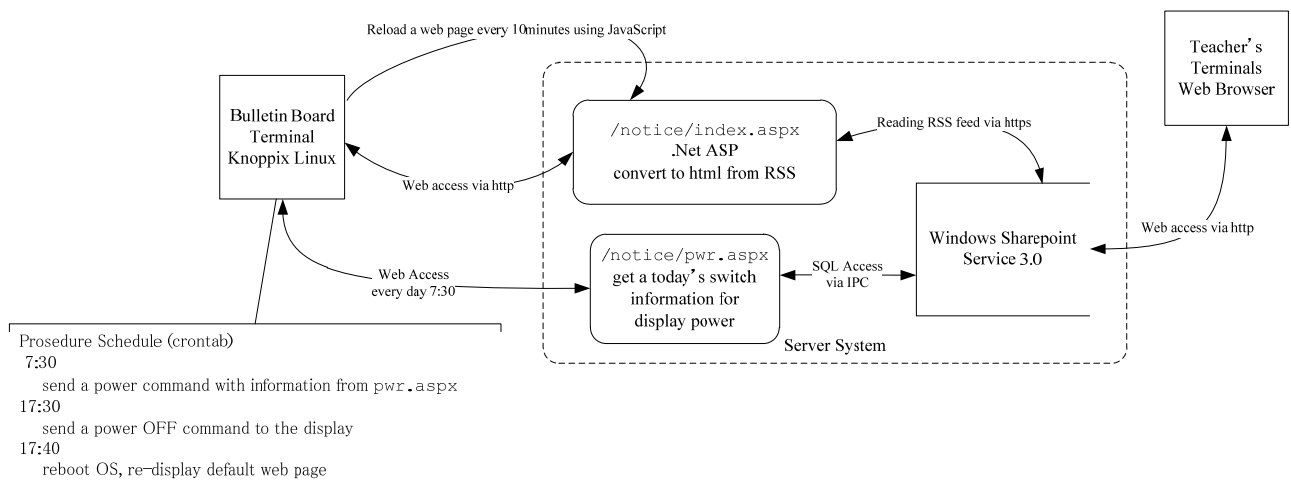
Reload a web page every 10minutes using JavaScript

Bulletin Board Terminal Knoppix Linux

/notice/index.aspx
.Net ASP
convert to html from RSS

Reading RSS feed via https

Teacher's Terminals Web Browser

Web access via http

Windows Sharepoint Service 3.0

Web access via http

/notice/pwr.aspx
get a today's switch information for display power

SQL Access via IPC

Web Access every day 7:30

Server System

Prosedure Schedule (crontab)
7:30
send a power command with information from pwr.aspx
17:30
send a power OFF command to the display
17:40
reboot OS, re-display default web page